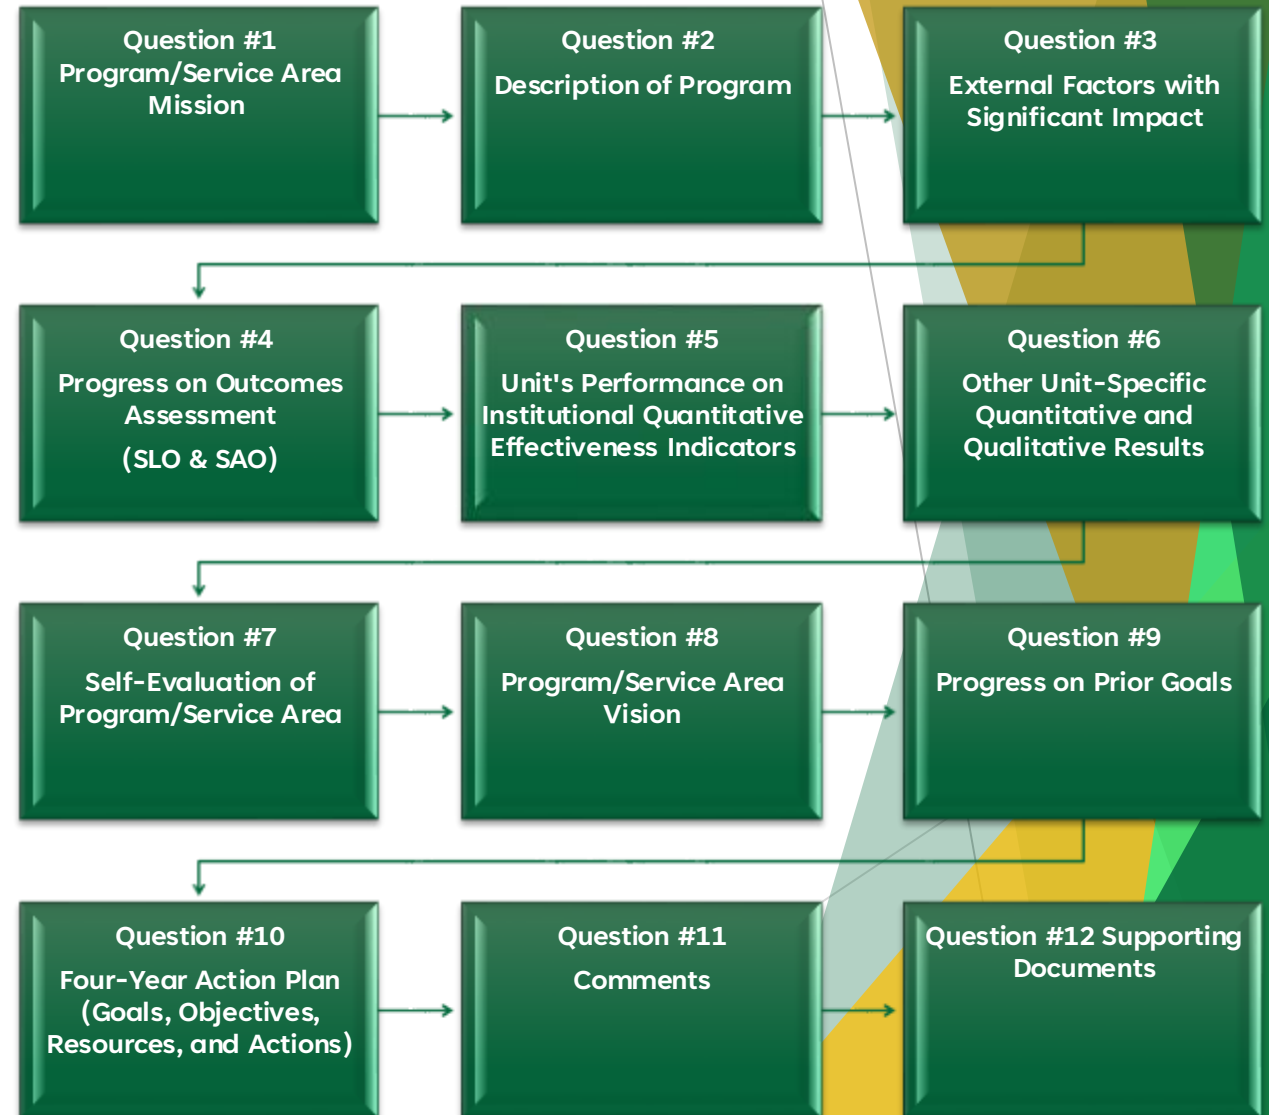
Question #1
Program/Service Area Mission

Question #2
Description of Program

Question #3
External Factors with Significant Impact

Question #4
Progress on Outcomes Assessment
(SLO & SAO)

Question #5
Unit's Performance on Institutional Quantitative Effectiveness Indicators

Question #6
Other Unit-Specific Quantitative and Qualitative Results

Question #7
Self-Evaluation of Program/Service Area

Question #8
Program/Service Area Vision

Question #9
Progress on Prior Goals

Question #10
Four-Year Action Plan (Goals, Objectives, Resources, and Actions)

Question #11
Comments

Question #12 Supporting Documents